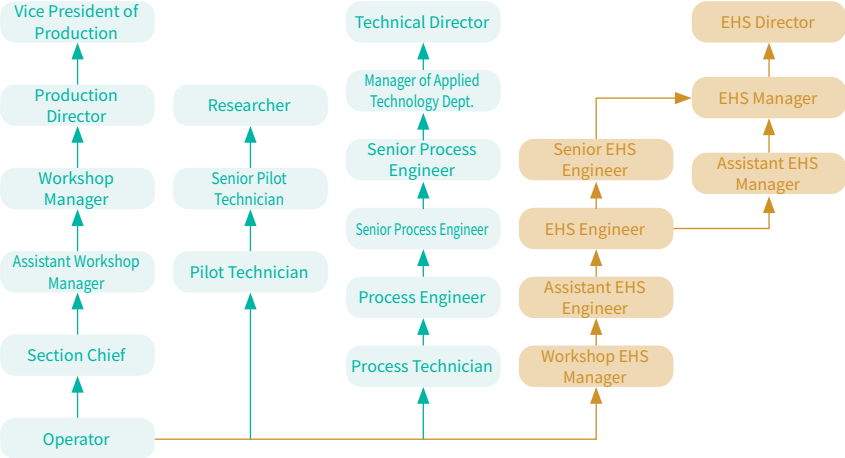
Vice President of Production

Production Director

Workshop Manager

Assistant Workshop Manager

Section Chief

Operator

Researcher

Senior Pilot Technician

Pilot Technician

Technical Director

Manager of Applied Technology Dept.

Senior Process Engineer

Senior Process Engineer

Process Engineer

Process Technician

Senior EHS Engineer

EHS Engineer

Assistant EHS Engineer

Workshop EHS Manager

EHS Director

EHS Manager

Assistant EHS Manager